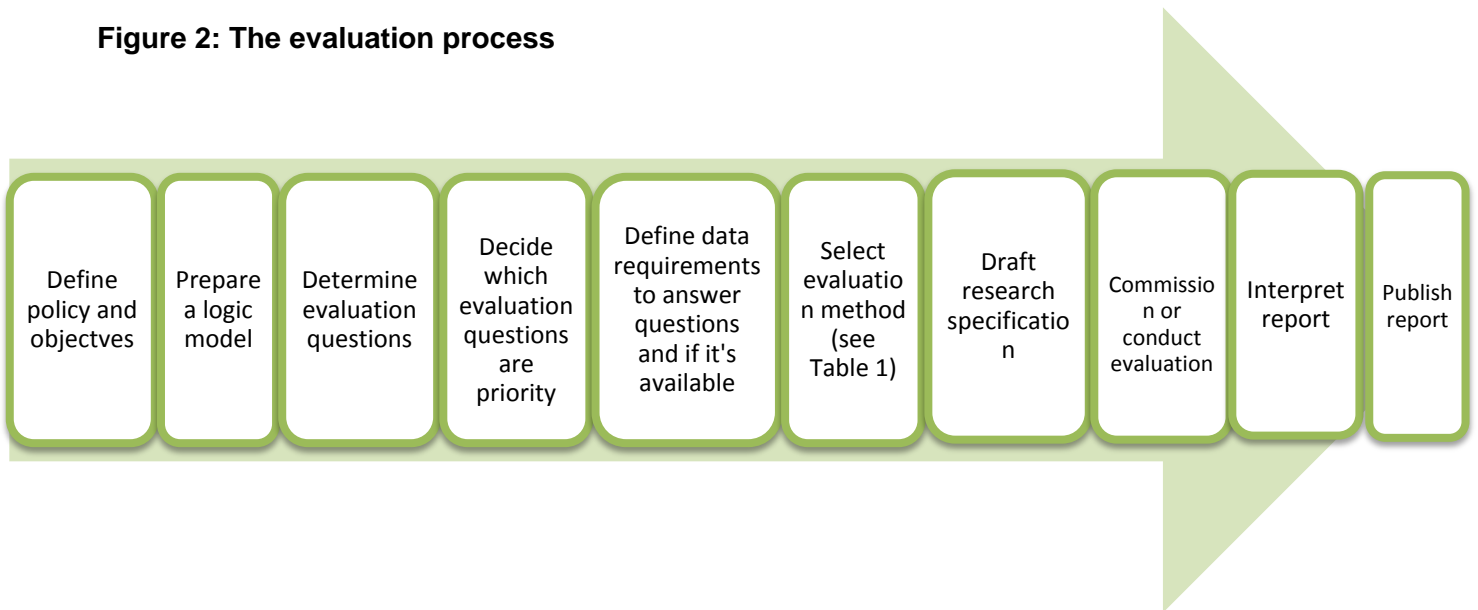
Figure 2: The evaluation process

Define policy and objectves

Prepare a logic model

Determine evaluation questions

Decide which evaluation questions are priority

Define data requirements to answer questions and if it's available

Select evaluation method (see Table 1)

Draft research specification

Commission or conduct evaluation

Interpret report

Publish report